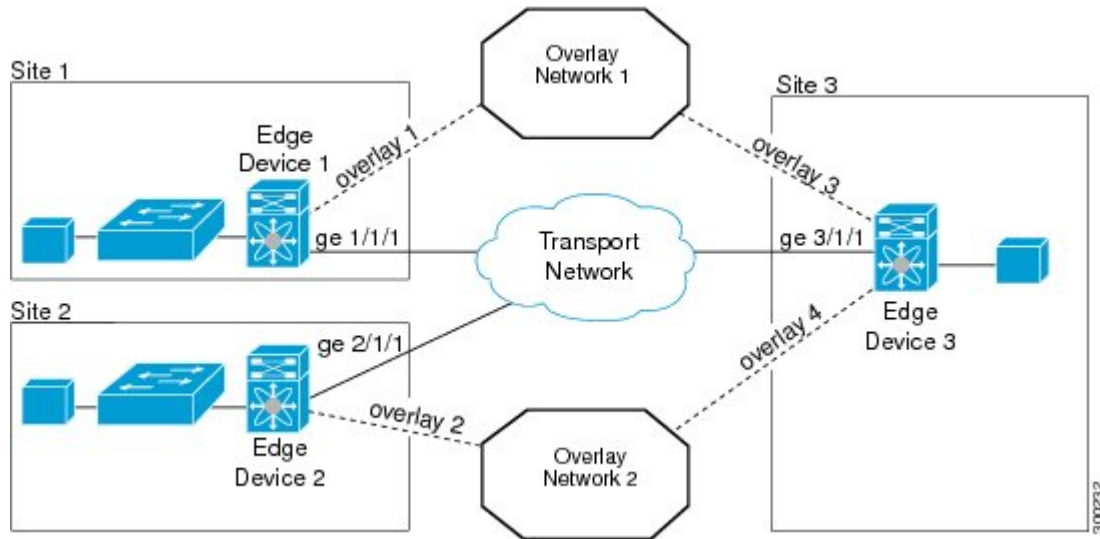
Site 1

Edge Device 1

overlay 1

ge 1/1/1

Overlay Network 1

Site 3

overlay 3

Transport Network

ge 3/1/1

Edge Device 3

Site 2

ge 2/1/1

overlay 4

overlay 2

Edge Device 2

Overlay Network 2

300232